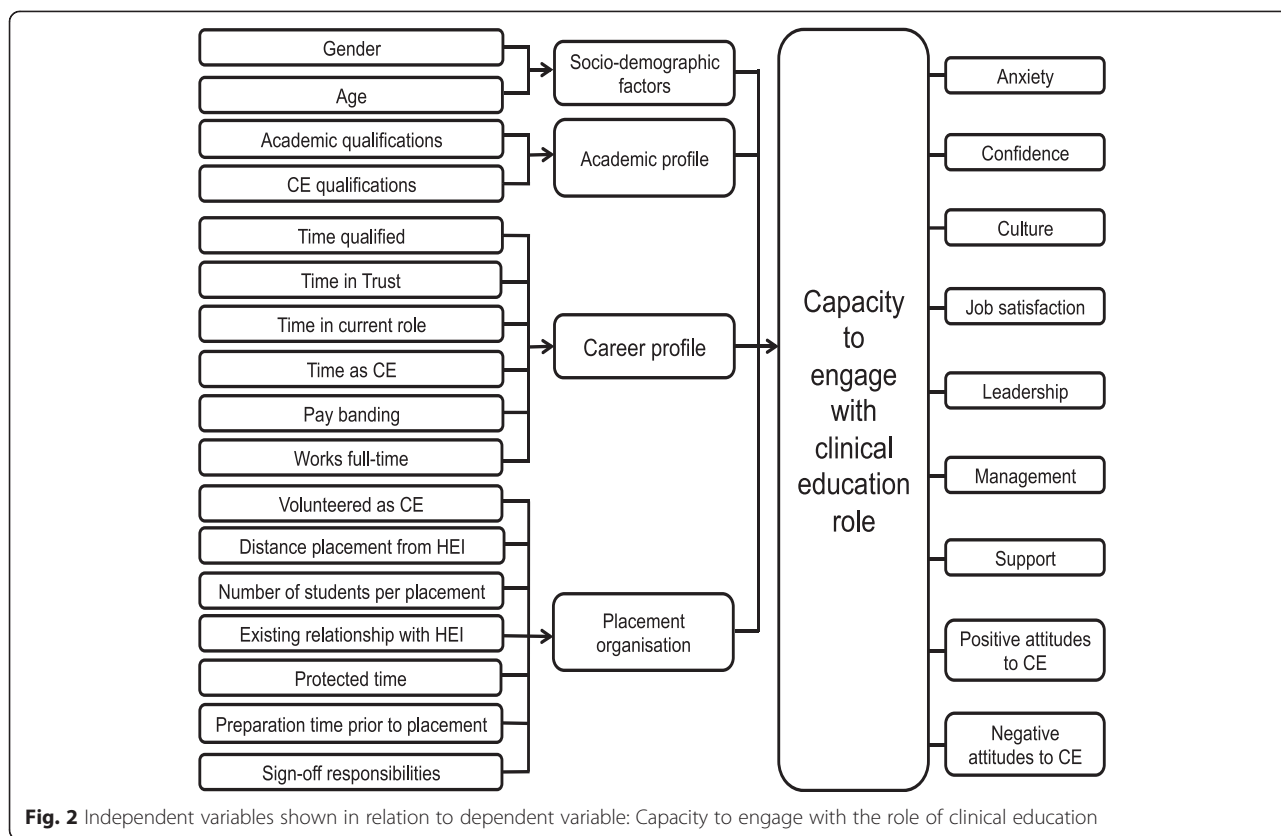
Gender

Age

Socio-demographic factors

Academic qualifications

CE qualifications

Academic profile

Time qualified

Time in Trust

Time in current role

Time as CE

Pay banding

Works full-time

Career profile

Volunteered as CE

Distance placement from HEI

Number of students per placement

Existing relationship with HEI

Protected time

Preparation time prior to placement

Sign-off responsibilities

Placement organisation

Capacity to engage with clinical education role

Anxiety

Confidence

Culture

Job satisfaction

Leadership

Management

Support

Positive attitudes to CE

Negative attitudes to CE

**Fig. 2** Independent variables shown in relation to dependent variable: Capacity to engage with the role of clinical education